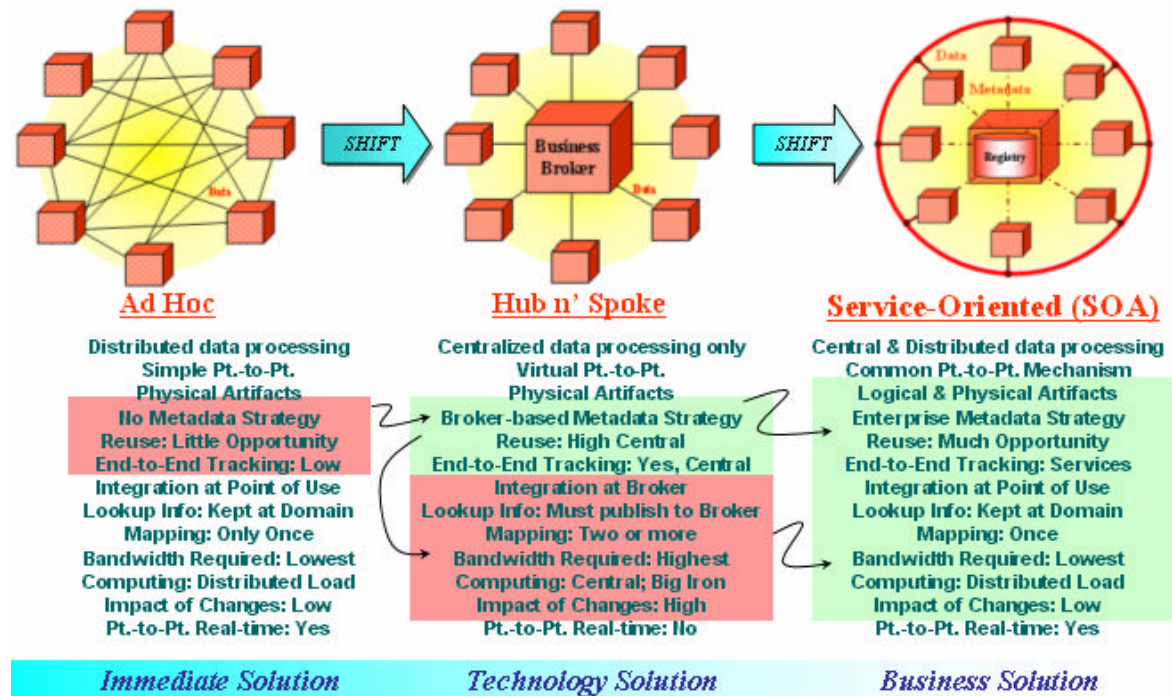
Ad Hoc

Data

SHIFT

Business Broker

Data

Hub n' Spoke

SHIFT

Data

Metadata

Registry

Service-Oriented (SOA)

Distributed data processing
Simple Pt.-to-Pt.
Physical Artifacts
No Metadata Strategy
Reuse: Little Opportunity
End-to-End Tracking: Low
Integration at Point of Use
Lookup Info: Kept at Domain
Mapping: Only Once
Bandwidth Required: Lowest
Computing: Distributed Load
Impact of Changes: Low
Pt.-to-Pt. Real-time: Yes

Centralized data processing only
Virtual Pt.-to-Pt.
Physical Artifacts
Broker-based Metadata Strategy
Reuse: High Central
End-to-End Tracking: Yes, Central
Integration at Broker
Lookup Info: Must publish to Broker
Mapping: Two or more
Bandwidth Required: Highest
Computing: Central; Big Iron
Impact of Changes: High
Pt.-to-Pt. Real-time: No

Central & Distributed data processing
Common Pt.-to-Pt. Mechanism
Logical & Physical Artifacts
Enterprise Metadata Strategy
Reuse: Much Opportunity
End-to-End Tracking: Services
Integration at Point of Use
Lookup Info: Kept at Domain
Mapping: Once
Bandwidth Required: Lowest
Computing: Distributed Load
Impact of Changes: Low
Pt.-to-Pt. Real-time: Yes

Immediate Solution

Technology Solution

Business Solution